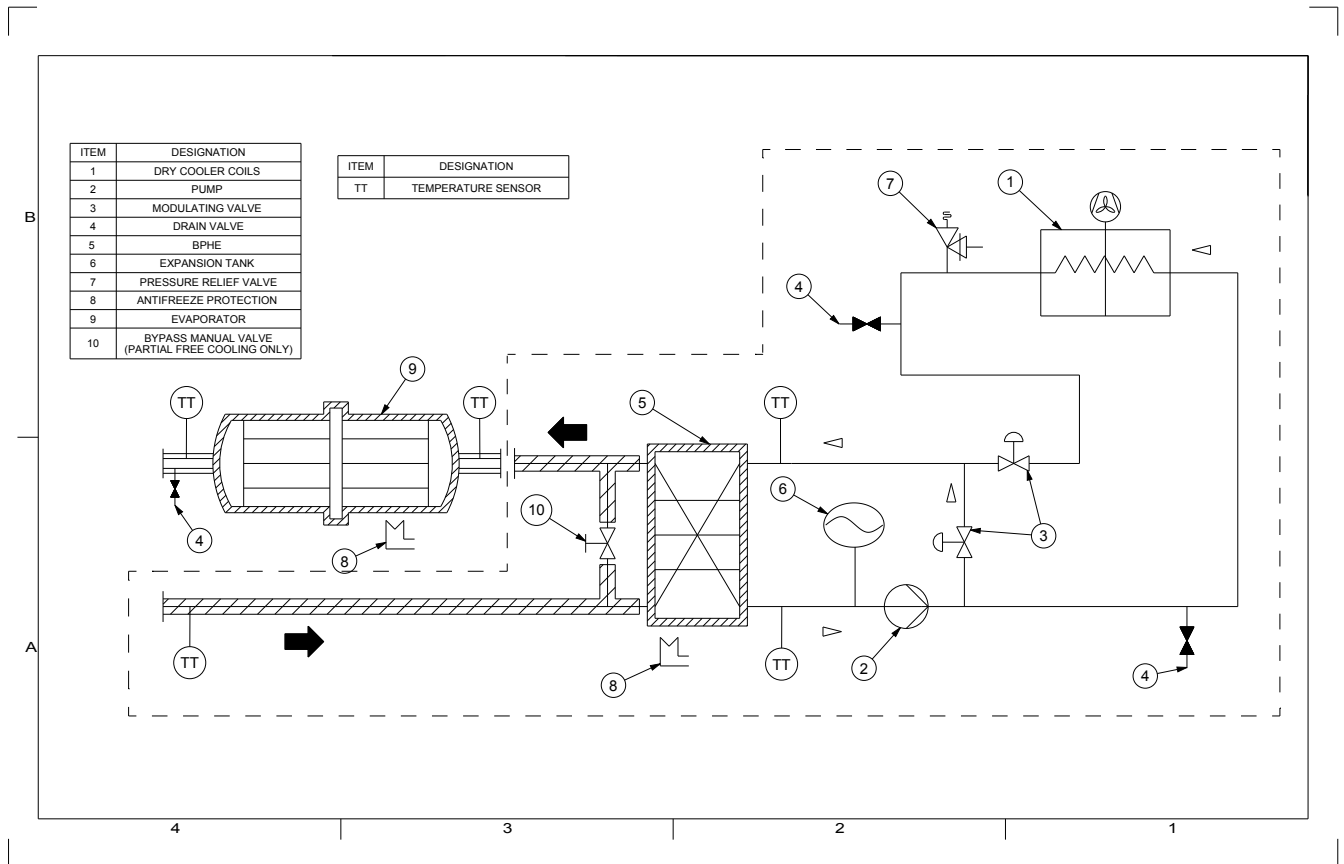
| ITEM | DESIGNATION |
|---|---|
| 1 | DRY COOLER COILS |
| 2 | PUMP |
| 3 | MODULATING VALVE |
| 4 | DRAIN VALVE |
| 5 | BPHE |
| 6 | EXPANSION TANK |
| 7 | PRESSURE RELIEF VALVE |
| 8 | ANTIFREEZE PROTECTION |
| 9 | EVAPORATOR |
| 10 | BYPASS MANUAL VALVE (PARTIAL FREE COOLING ONLY) |

| ITEM | DESIGNATION |
|---|---|
| TT | TEMPERATURE SENSOR |

B
A

7
1
4
9
TT
TT
5
TT
10
6
3
4
8
TT
TT
8
2
4

4
3
2
1